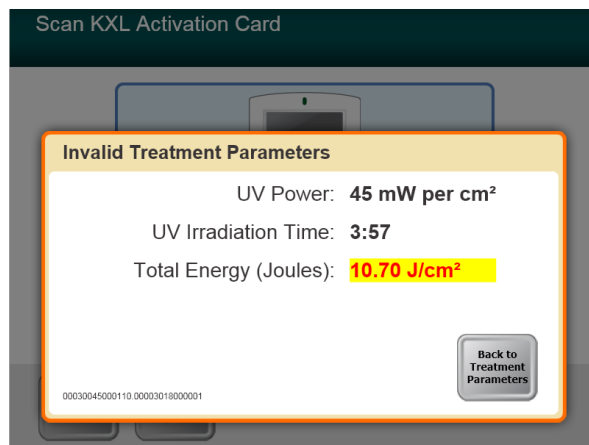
Scan KXL Activation Card

Invalid Treatment Parameters

UV Power: 45 mW per cm²

UV Irradiation Time: 3:57

Total Energy (Joules): 10.70 J/cm²

Back to Treatment Parameters

00030045000110.00003018000001